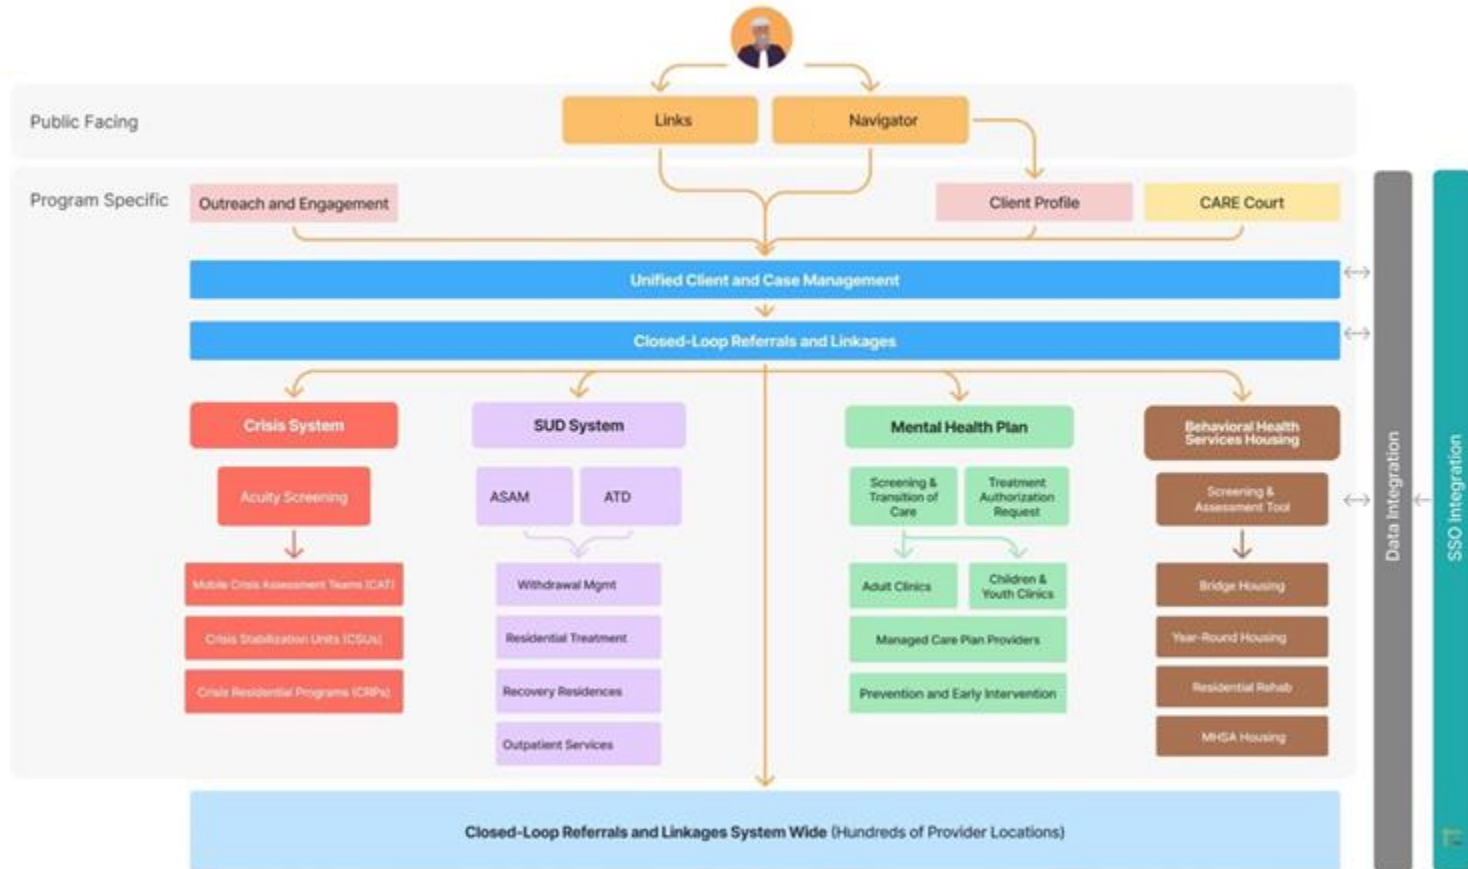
Public Facing

Links

Navigator

Program Specific

Outreach and Engagement

Client Profile

CARE Court

Unified Client and Case Management

Closed-Loop Referrals and Linkages

Crisis System

Acuity Screening

Mobile Crisis Assessment Teams (CAT)

Crisis Stabilization Units (CSUs)

Crisis Residential Programs (CRPs)

SUD System

ASAM

ATD

Withdrawal Mgmt

Residential Treatment

Recovery Residences

Outpatient Services

Mental Health Plan

Screening & Transition of Care

Treatment Authorization Request

Adult Clinics

Children & Youth Clinics

Managed Care Plan Providers

Prevention and Early Intervention

Behavioral Health Services Housing

Screening & Assessment Tool

Bridge Housing

Year-Round Housing

Residential Rehab

MHSA Housing

Data Integration

SSO Integration

Closed-Loop Referrals and Linkages System Wide (Hundreds of Provider Locations)